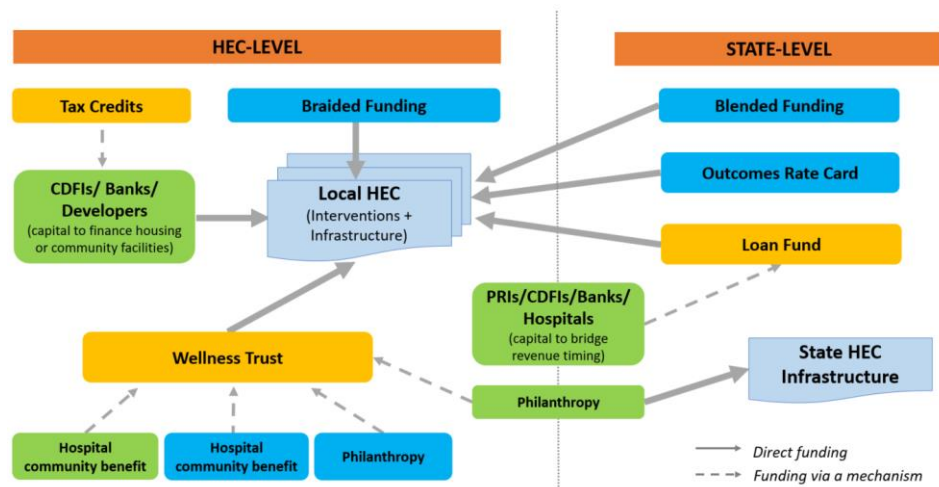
HEC-LEVEL

STATE-LEVEL

Tax Credits

Braided Funding

Blended Funding

CDFIs/ Banks/ Developers
(capital to finance housing or community facilities)

Local HEC
(Interventions + Infrastructure)

Outcomes Rate Card

Loan Fund

PRIs/CDFIs/Banks/ Hospitals
(capital to bridge revenue timing)

Wellness Trust

State HEC Infrastructure

Philanthropy

Hospital community benefit

Hospital community benefit

Philanthropy

Direct funding

Funding via a mechanism